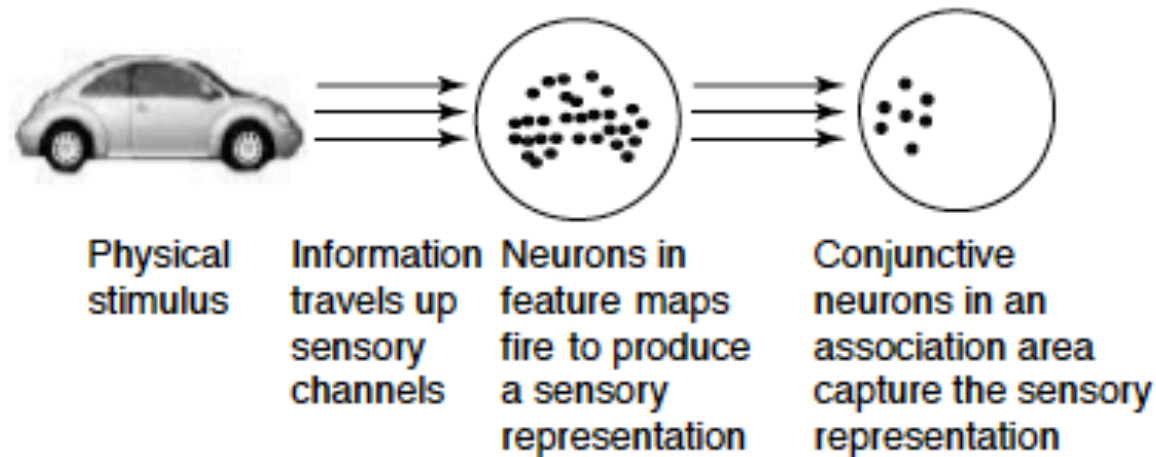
Physical stimulus

Information travels up sensory channels

Neurons in feature maps fire to produce a sensory representation

Conjunctive neurons in an association area capture the sensory representation